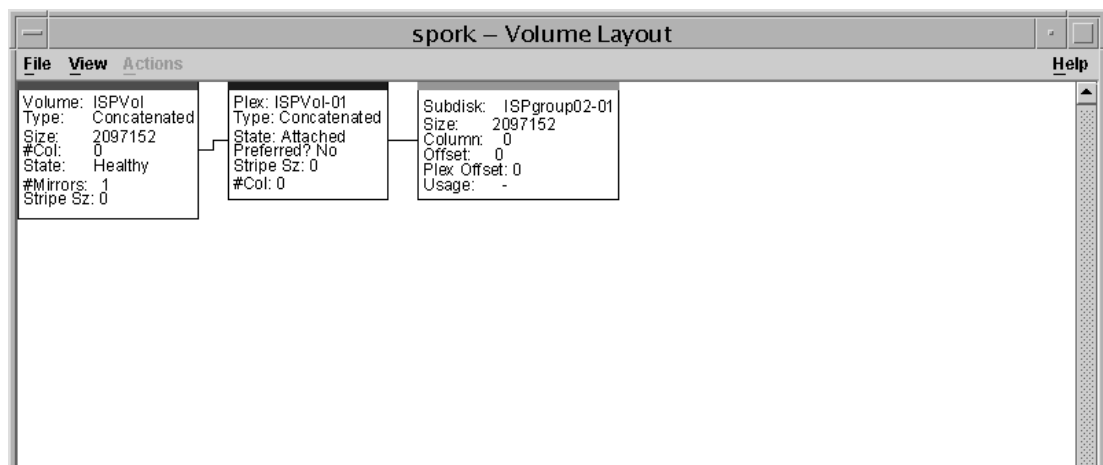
spork – Volume Layout

File View Actions Help

Volume: ISPVol
Type: Concatenated
Size: 2097152
#Col: 0
State: Healthy
#Mirrors: 1
Stripe Sz: 0

Plex: ISPVol-01
Type: Concatenated
State: Attached
Preferred? No
Stripe Sz: 0
#Col: 0

Subdisk: ISPgroup02-01
Size: 2097152
Column: 0
Offset: 0
Plex Offset: 0
Usage: -